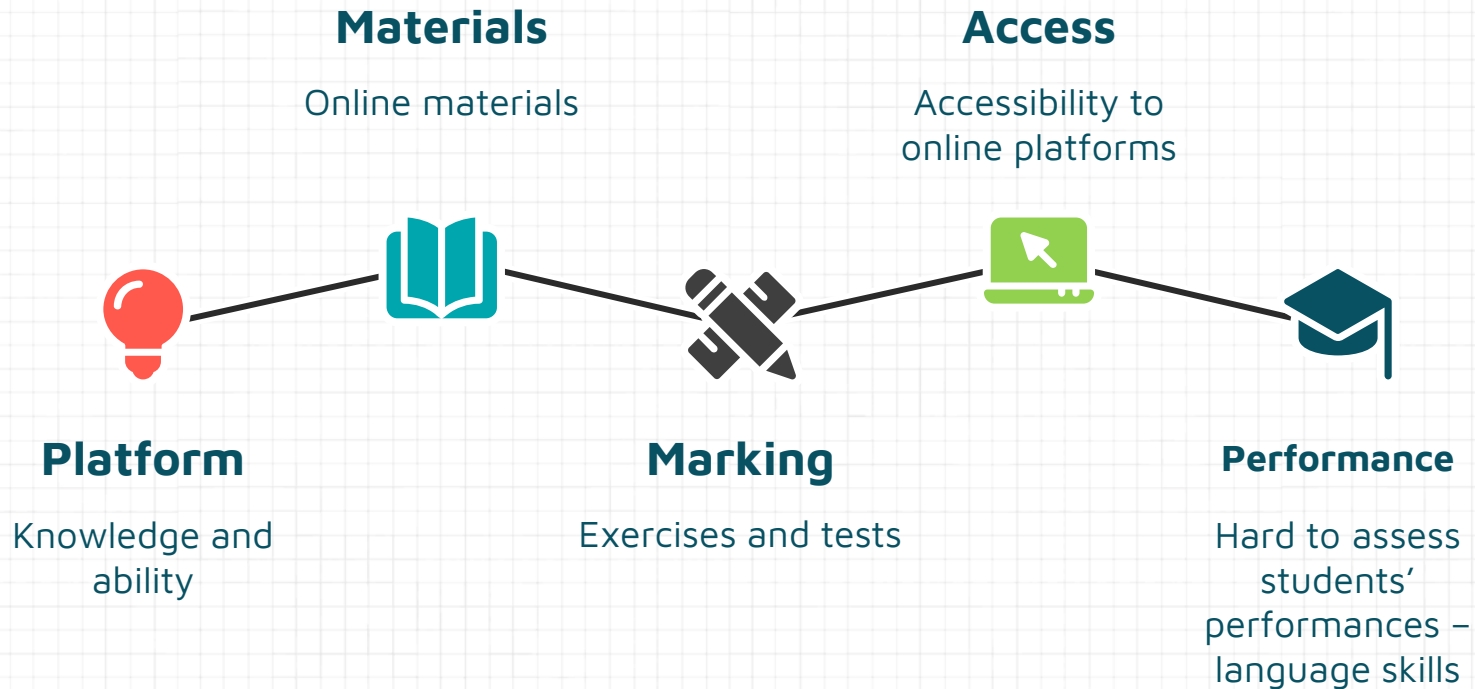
Materials

Online materials

Access

Accessibility to online platforms

Platform

Knowledge and ability

Marking

Exercises and tests

Performance

Hard to assess students' performances – language skills